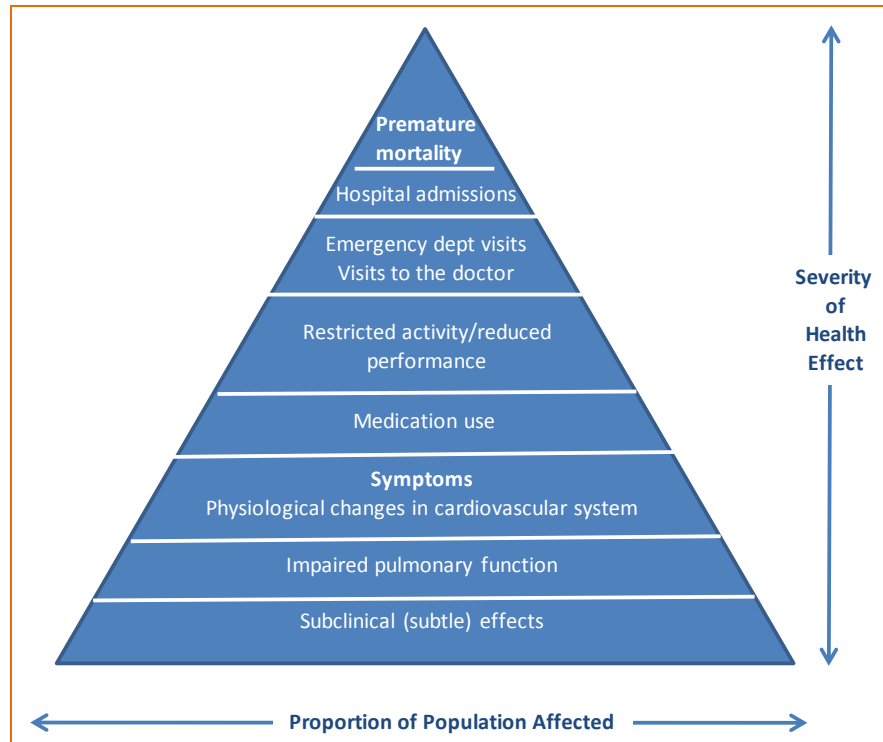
Premature mortality

Hospital admissions

Emergency dept visits
Visits to the doctor

Restricted activity/reduced performance

Medication use

Symptoms
Physiological changes in cardiovascular system

Impaired pulmonary function

Subclinical (subtle) effects

Severity of Health Effect

Proportion of Population Affected